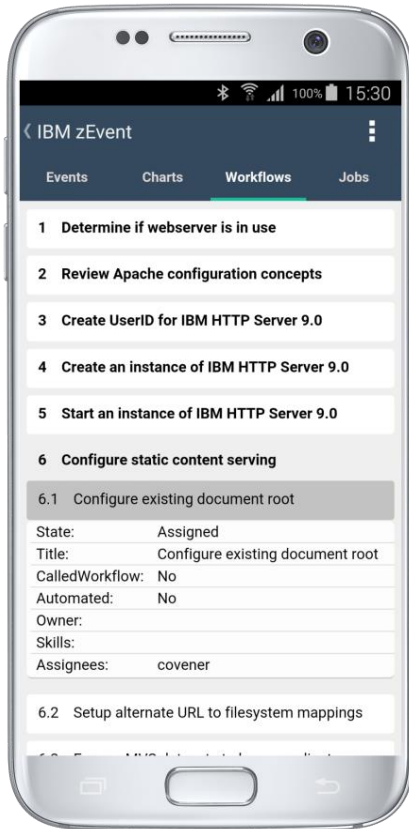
100% 15:30

IBM zEvent

Events Charts Workflows Jobs

1 Determine if webserver is in use

2 Review Apache configuration concepts

3 Create UserID for IBM HTTP Server 9.0

4 Create an instance of IBM HTTP Server 9.0

5 Start an instance of IBM HTTP Server 9.0

6 Configure static content serving

6.1 Configure existing document root

| | |
|---|---|
| State: | Assigned |
| Title: | Configure existing document root |
| CalledWorkflow: | No |
| Automated: | No |
| Owner: | |
| Skills: | |
| Assignees: | covener |

6.2 Setup alternate URL to filesystem mappings

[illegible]